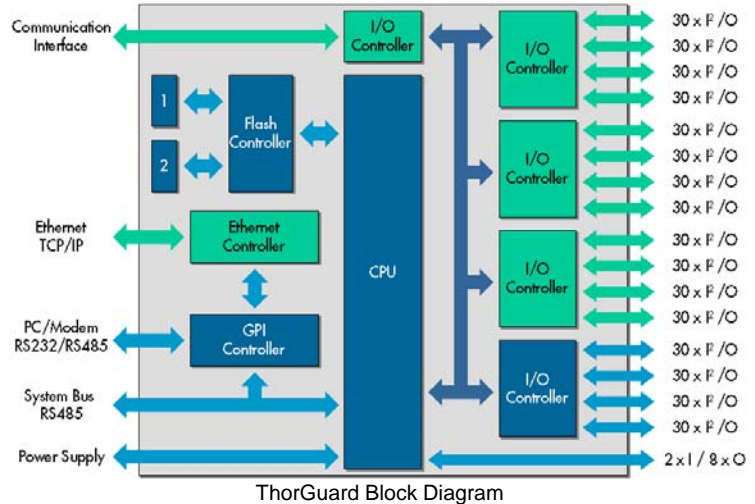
Communication Interface

I/O Controller

1

2

Flash Controller

Ethernet TCP/IP

Ethernet Controller

CPU

PC/Modem RS232/RS485

GPI Controller

System Bus RS485

Power Supply

I/O Controller

I/O Controller

I/O Controller

I/O Controller

30 x F/O
30 x F/O
30 x F/O
30 x F/O
30 x F/O
30 x F/O
30 x F/O
30 x F/O
30 x F/O
30 x F/O
30 x F/O
30 x F/O
30 x F/O
30 x F/O
30 x F/O
30 x F/O
2 x I / 8 x O

ThorGuard Block Diagram